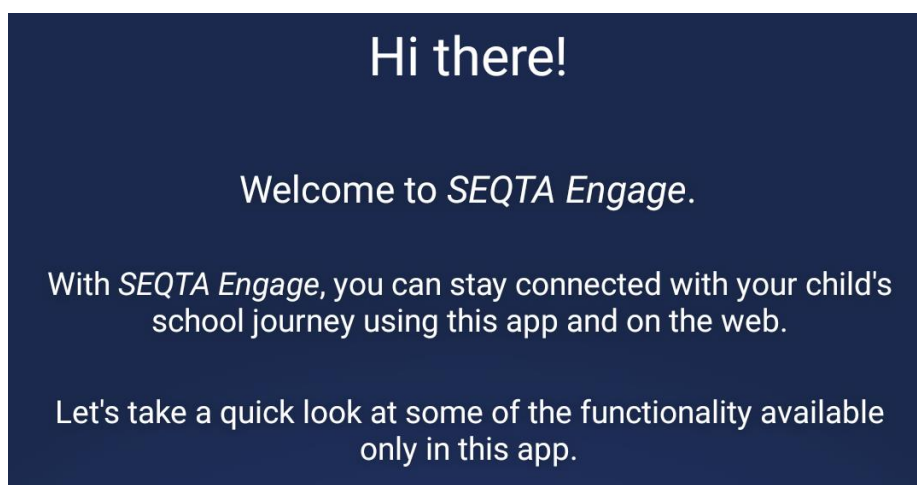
Hi there!

Welcome to SEQTA Engage.

With SEQTA Engage, you can stay connected with your child's school journey using this app and on the web.

Let's take a quick look at some of the functionality available only in this app.